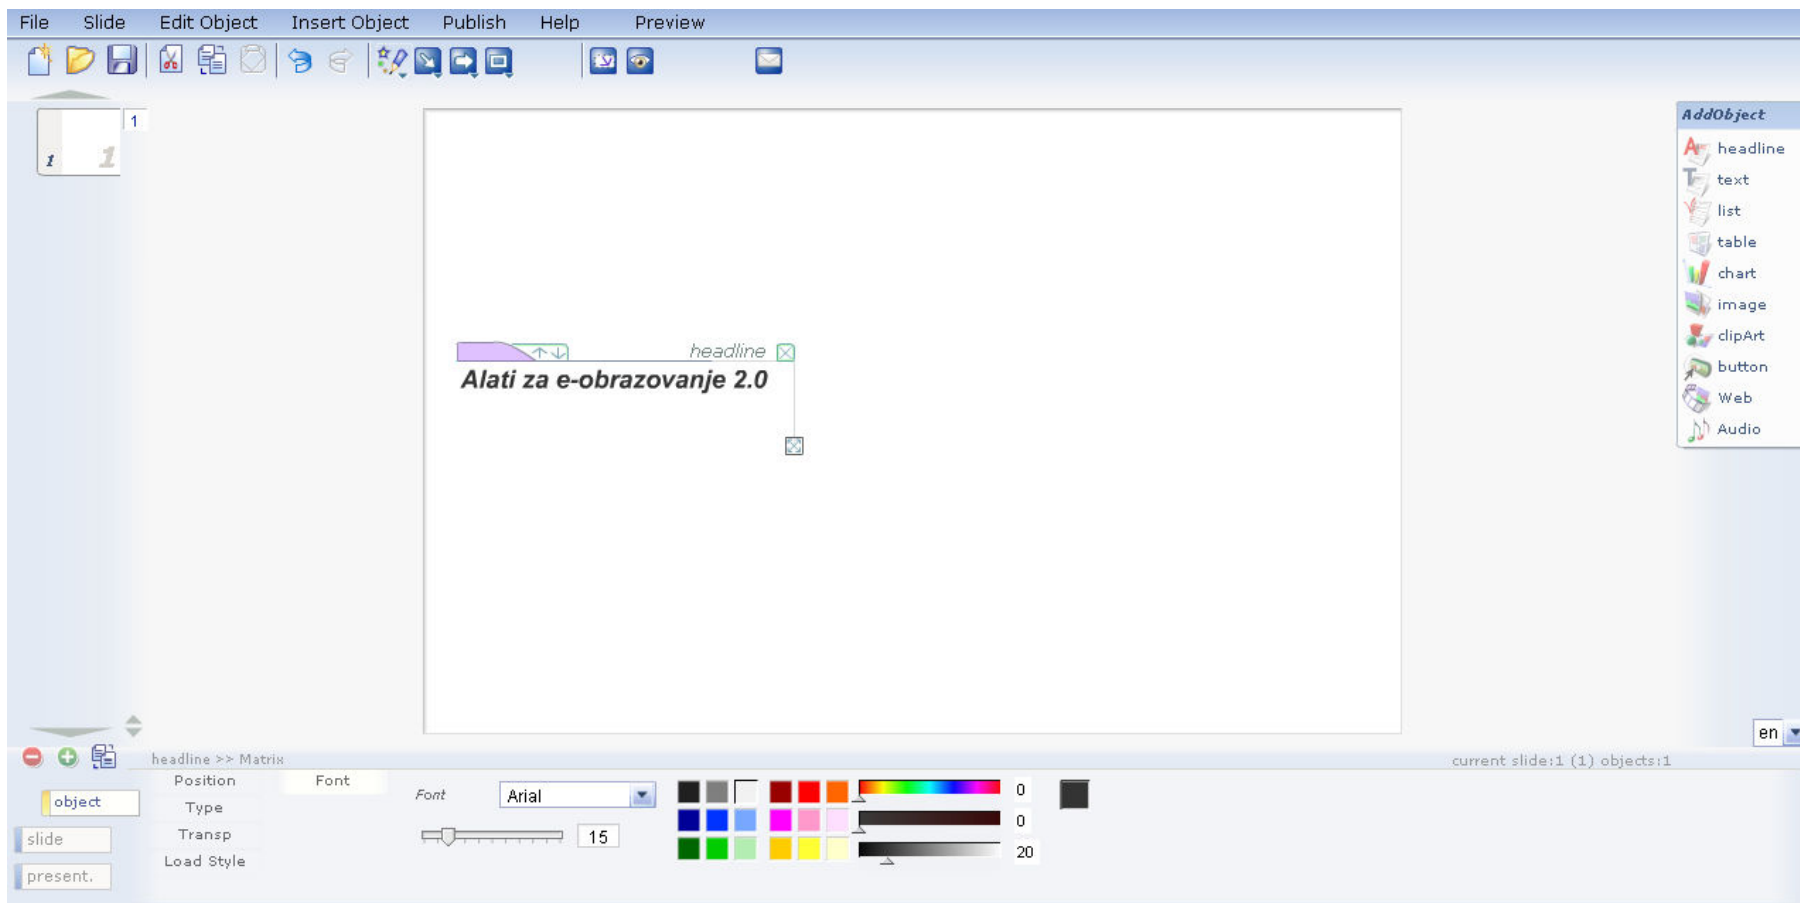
File Slide Edit Object Insert Object Publish Help Preview

1

1 1

headline

Alati za e-obrazovanje 2.0

AddObject
headline
text
list
table
chart
image
clipArt
button
Web
Audio

en

headline >> Matrix

current slide:1 (1) objects:1

object
slide
present.

Position
Type
Transp
Load Style

Font

Font
Arial

15

0
0
20